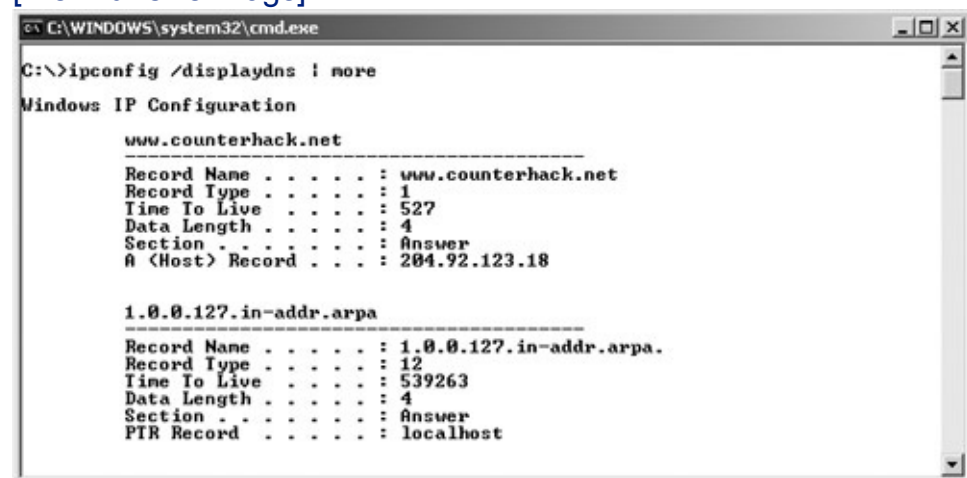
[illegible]

C:\WINDOWS\system32\cmd.exe

C:\>ipconfig /displaydns | more

Windows IP Configuration

www.counterhack.net
----------------------------------------
Record Name . . . . . : www.counterhack.net
Record Type . . . . . : 1
Time To Live . . . . : 527
Data Length . . . . . : 4
Section . . . . . . . : Answer
A (Host) Record . . . : 204.92.123.18

1.0.0.127.in-addr.arpa
----------------------------------------
Record Name . . . . . : 1.0.0.127.in-addr.arpa.
Record Type . . . . . : 12
Time To Live . . . . : 539263
Data Length . . . . . : 4
Section . . . . . . . : Answer
PTR Record . . . . . : localhost